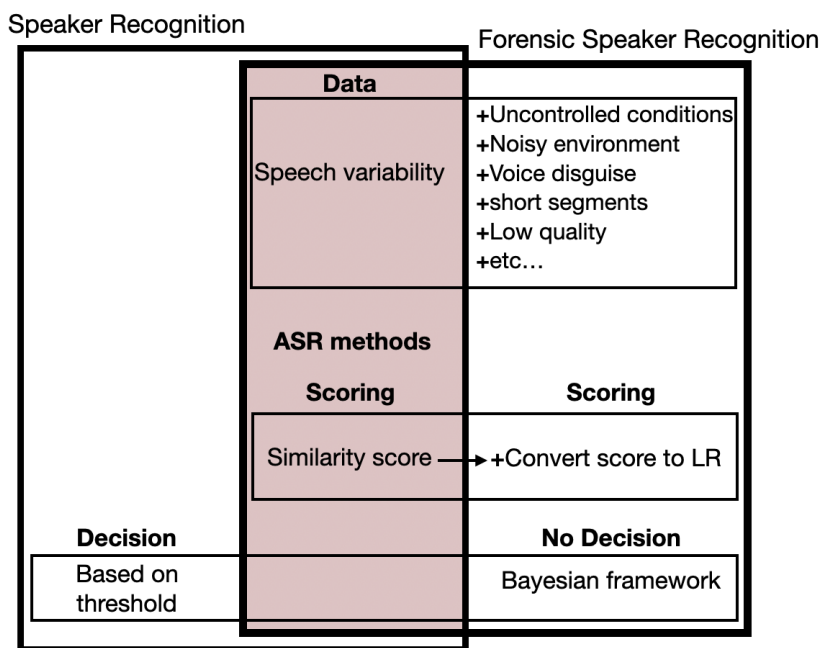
Speaker Recognition

Forensic Speaker Recognition

Data

Speech variability

+Uncontrolled conditions
+Noisy environment
+Voice disguise
+short segments
+Low quality
+etc…

ASR methods

Scoring

Scoring

Similarity score

+Convert score to LR

Decision

No Decision

Based on threshold

Bayesian framework